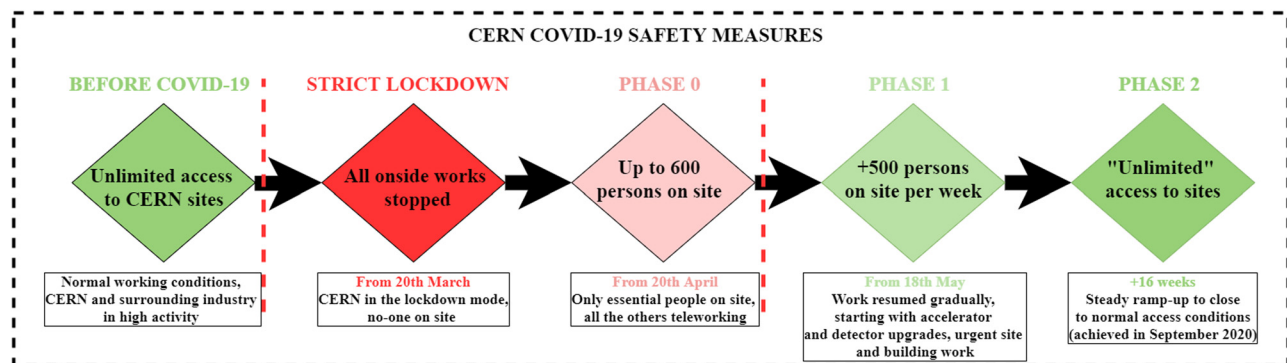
CERN COVID-19 SAFETY MEASURES

BEFORE COVID-19

Unlimited access to CERN sites

Normal working conditions, CERN and surrounding industry in high activity

STRICT LOCKDOWN

All onside works stopped

From 20th March
CERN in the lockdown mode, no-one on site

PHASE 0

Up to 600 persons on site

From 20th April
Only essential people on site, all the others teleworking

PHASE 1

+500 persons on site per week

From 18th May
Work resumed gradually, starting with accelerator and detector upgrades, urgent site and building work

PHASE 2

"Unlimited" access to sites

+16 weeks
Steady ramp-up to close to normal access conditions (achieved in September 2020)